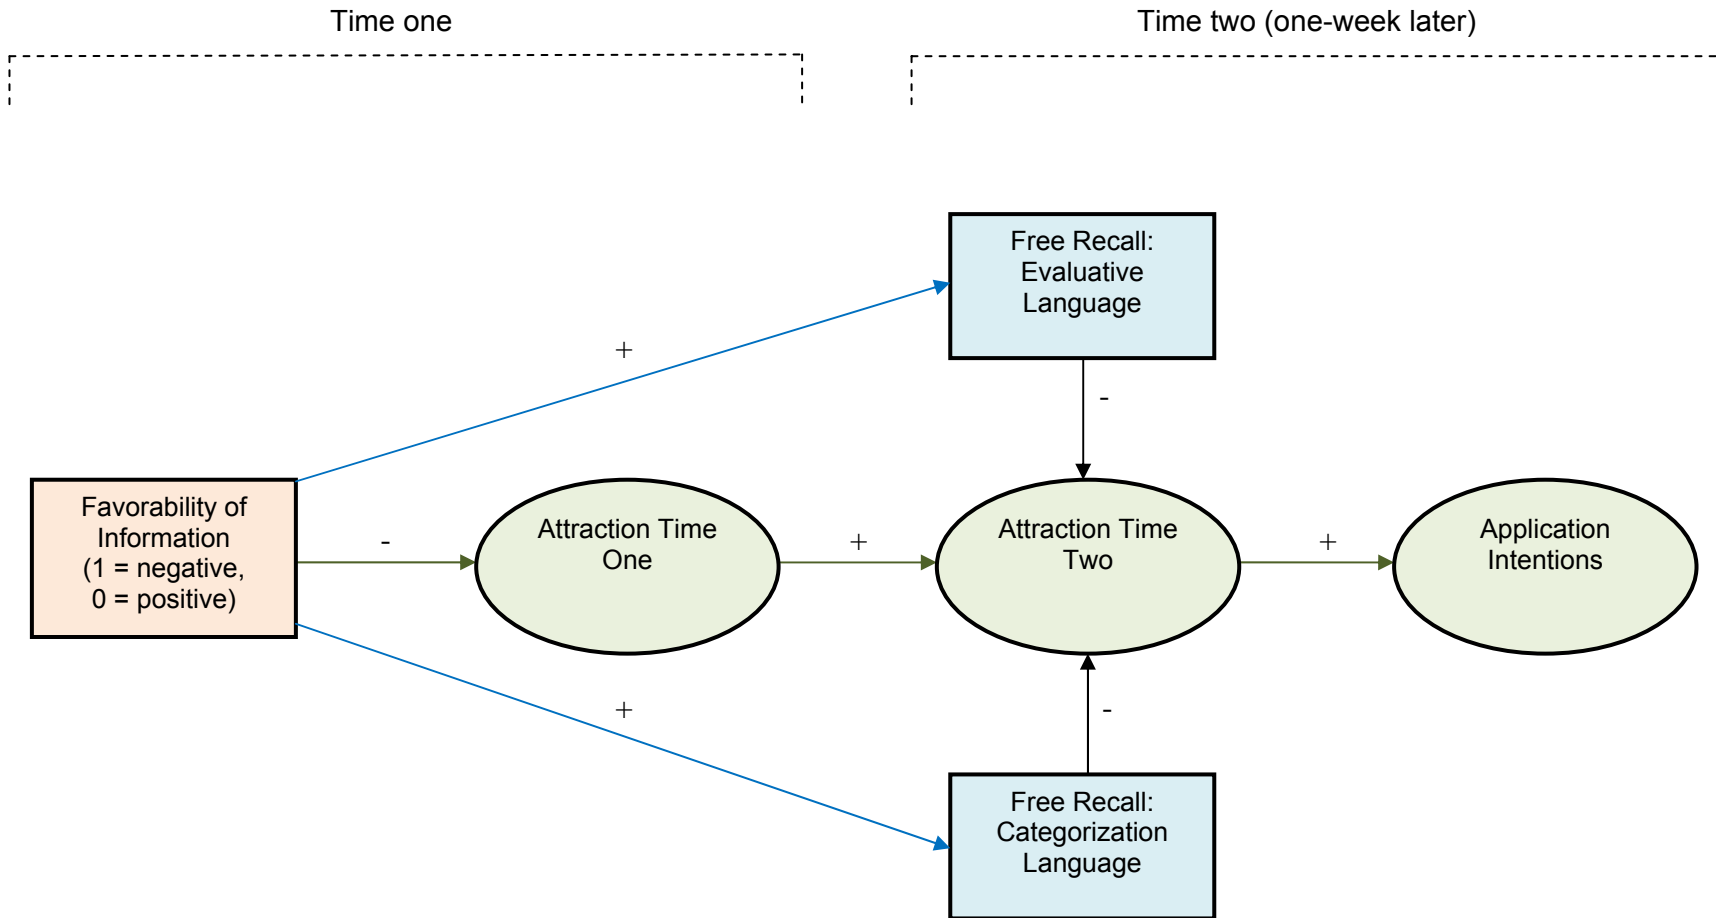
Time one

Time two (one-week later)

Free Recall: Evaluative Language

+

-

Favorability of Information (1 = negative, 0 = positive)

-

Attraction Time One

+

Attraction Time Two

+

Application Intentions

+

-

Free Recall: Categorization Language